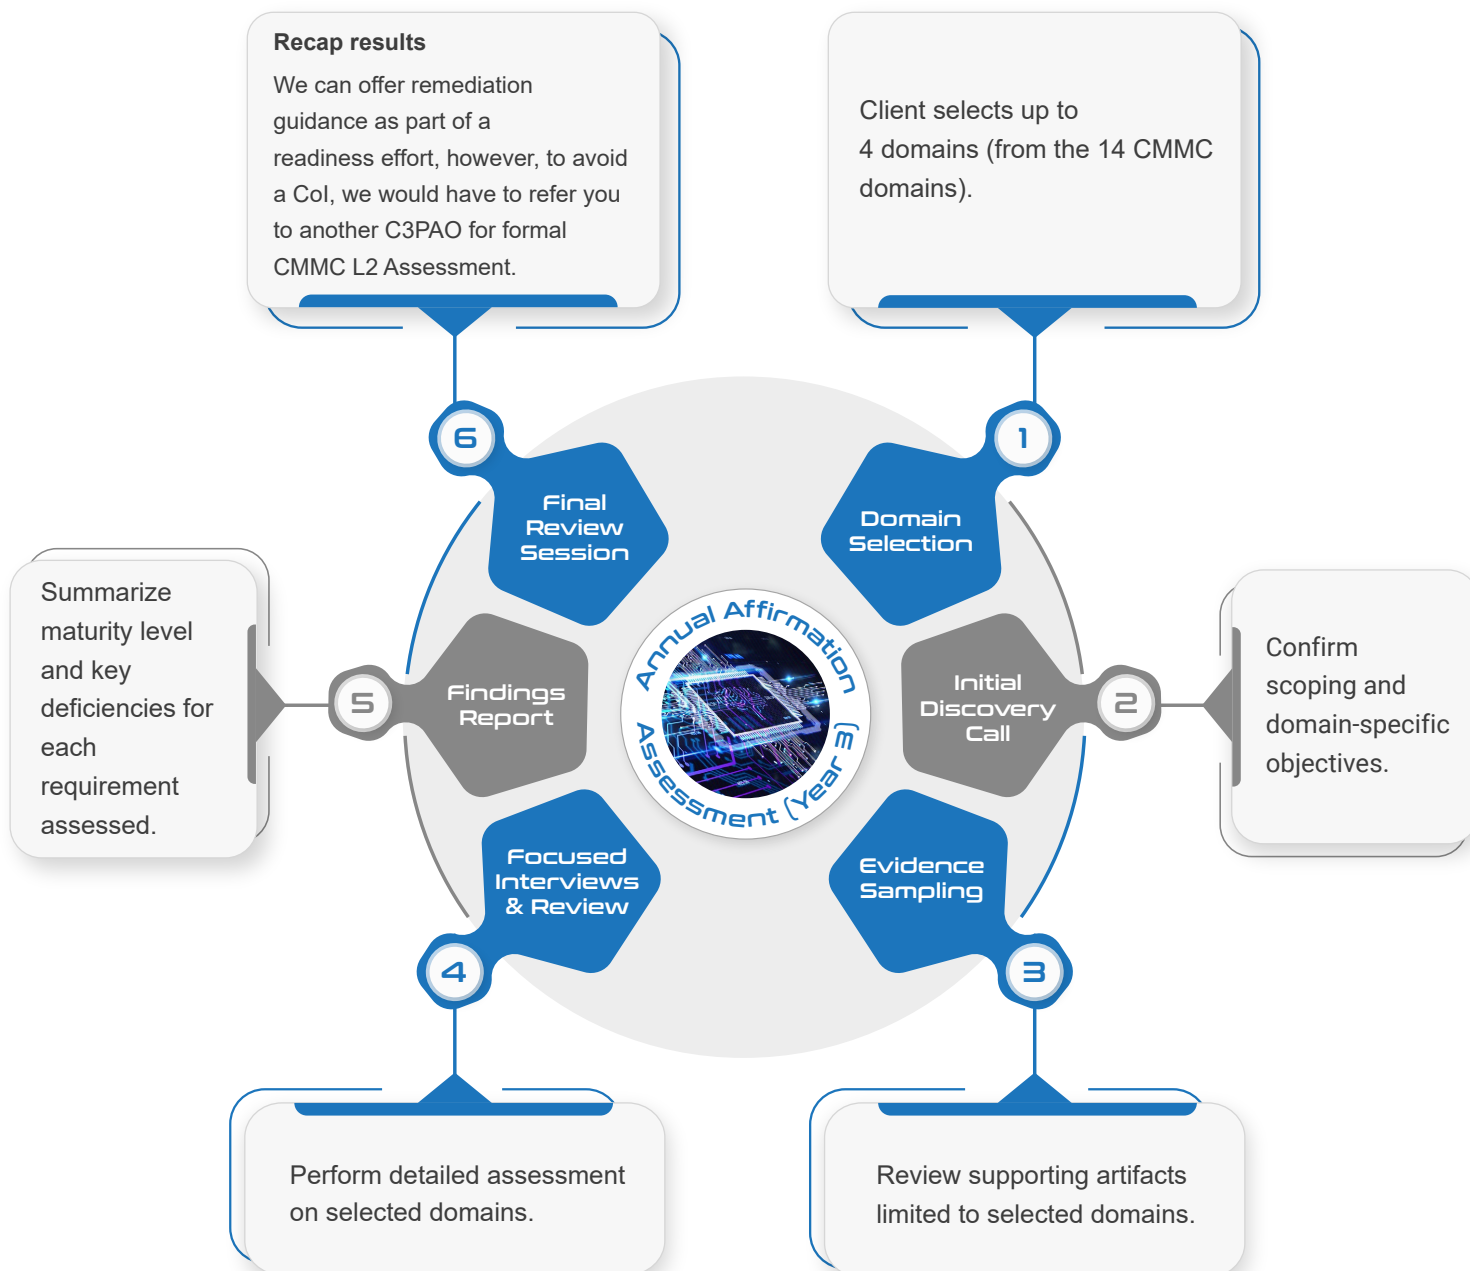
Recap results

We can offer remediation guidance as part of a readiness effort, however, to avoid a CoI, we would have to refer you to another C3PAO for formal CMMC L2 Assessment.

Client selects up to 4 domains (from the 14 CMMC domains).

6

Final Review Session

1

Domain Selection

Summarize maturity level and key deficiencies for each requirement assessed.

5

Findings Report

Annual Affirmation Assessment (Year 3)

Initial Discovery Call

2

Confirm scoping and domain-specific objectives.

Focused Interviews & Review

Evidence Sampling

4

3

Perform detailed assessment on selected domains.

Review supporting artifacts limited to selected domains.